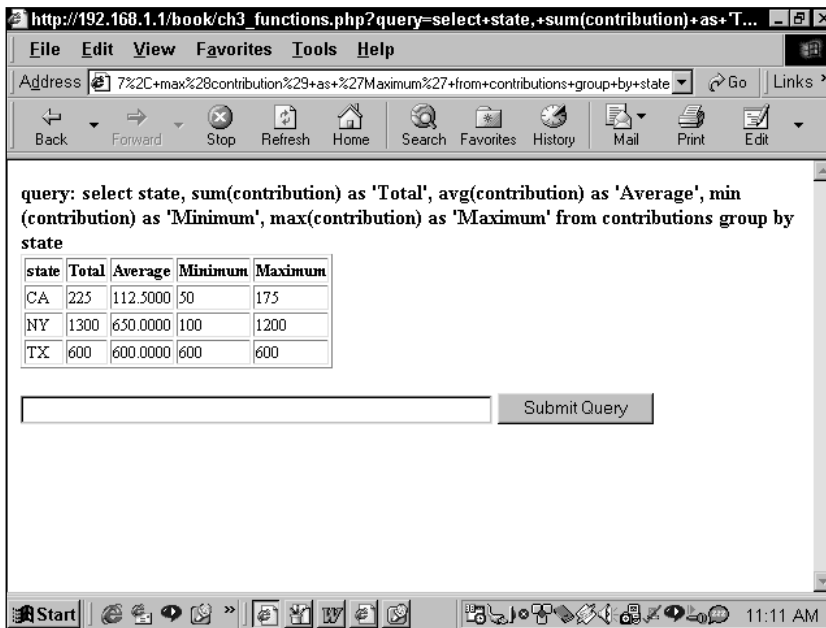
http://192.168.1.1/book/ch3_functions.php?query=select+state,+sum(contribution)+as+'T...

File Edit View Favorites Tools Help

Address 7%2C+max%28contribution%29+as+%27Maximum%27+from+contributions+group+by+state Go Links

Back Forward Stop Refresh Home Search Favorites History Mail Print Edit

query: select state, sum(contribution) as 'Total', avg(contribution) as 'Average', min (contribution) as 'Minimum', max(contribution) as 'Maximum' from contributions group by state

| state | Total | Average | Minimum | Maximum |
|---|---|---|---|---|
| CA | 225 | 112.5000 | 50 | 175 |
| NY | 1300 | 650.0000 | 100 | 1200 |
| TX | 600 | 600.0000 | 600 | 600 |

Submit Query

Start 11:11 AM